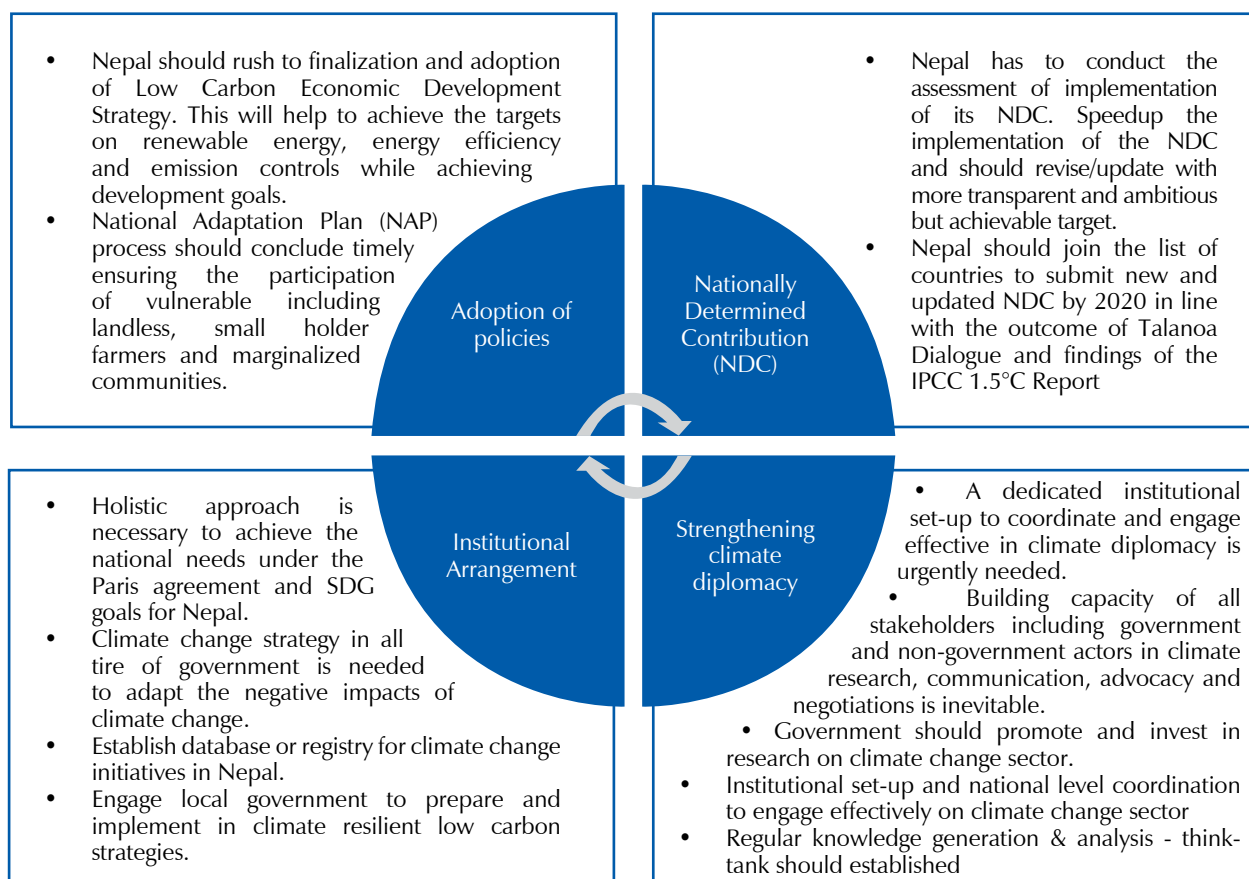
• Nepal should rush to finalization and adoption of Low Carbon Economic Development Strategy. This will help to achieve the targets on renewable energy, energy efficiency and emission controls while achieving development goals.
• National Adaptation Plan (NAP) process should conclude timely ensuring the participation of vulnerable including landless, small holder farmers and marginalized communities.

• Nepal has to conduct the assessment of implementation of its NDC. Speedup the implementation of the NDC and should revise/update with more transparent and ambitious but achievable target.
• Nepal should join the list of countries to submit new and updated NDC by 2020 in line with the outcome of Talanoa Dialogue and findings of the IPCC 1.5°C Report

Adoption of policies

Nationally Determined Contribution (NDC)

Institutional Arrangement

Strengthening climate diplomacy

• Holistic approach is necessary to achieve the national needs under the Paris agreement and SDG goals for Nepal.
• Climate change strategy in all tire of government is needed to adapt the negative impacts of climate change.
• Establish database or registry for climate change initiatives in Nepal.
• Engage local government to prepare and implement in climate resilient low carbon strategies.

• A dedicated institutional set-up to coordinate and engage effective in climate diplomacy is urgently needed.
• Building capacity of all stakeholders including government and non-government actors in climate research, communication, advocacy and negotiations is inevitable.
• Government should promote and invest in research on climate change sector.
• Institutional set-up and national level coordination to engage effectively on climate change sector
• Regular knowledge generation & analysis - think-tank should established